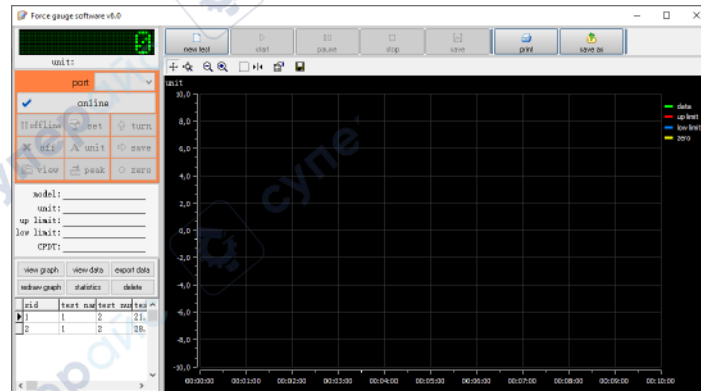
Force gauge software v6.0

0

unit:

port

online

offline set turn

zero unit save

view peak zero

model:
unit:
up limit:
low limit:
CPDT:

view graph view data export data
redraw graph statistics delete

| sid | test nam | test num | tes |
|---|---|---|---|
| 1 | 1 | 2 | 21. |
| 2 | 1 | 2 | 28. |

new test start pause stop save print save as

unit

10,0
8,0
6,0
4,0
2,0
0,0
-2,0
-4,0
-6,0
-8,0
-10,0

00:00:00 00:01:00 00:02:00 00:03:00 00:04:00 00:05:00 00:06:00 00:07:00 00:08:00 00:09:00 00:10:00

data
up limit
low limit
zero

cyne